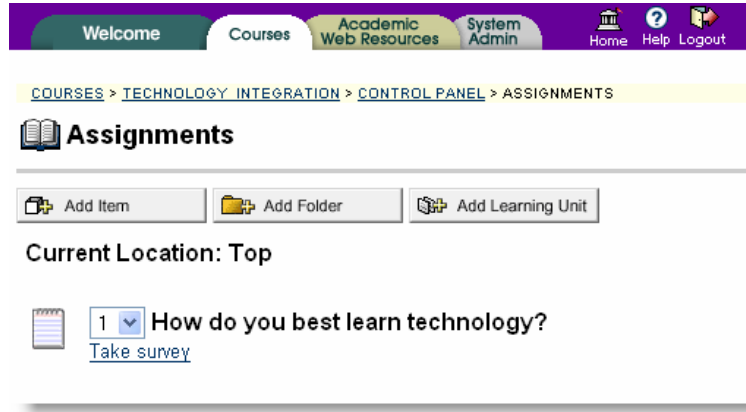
Welcome Courses Academic Web Resources System Admin Home Help Logout

COURSES > TECHNOLOGY INTEGRATION > CONTROL PANEL > ASSIGNMENTS

Assignments

Add Item Add Folder Add Learning Unit

Current Location: Top

1 How do you best learn technology?

Take survey